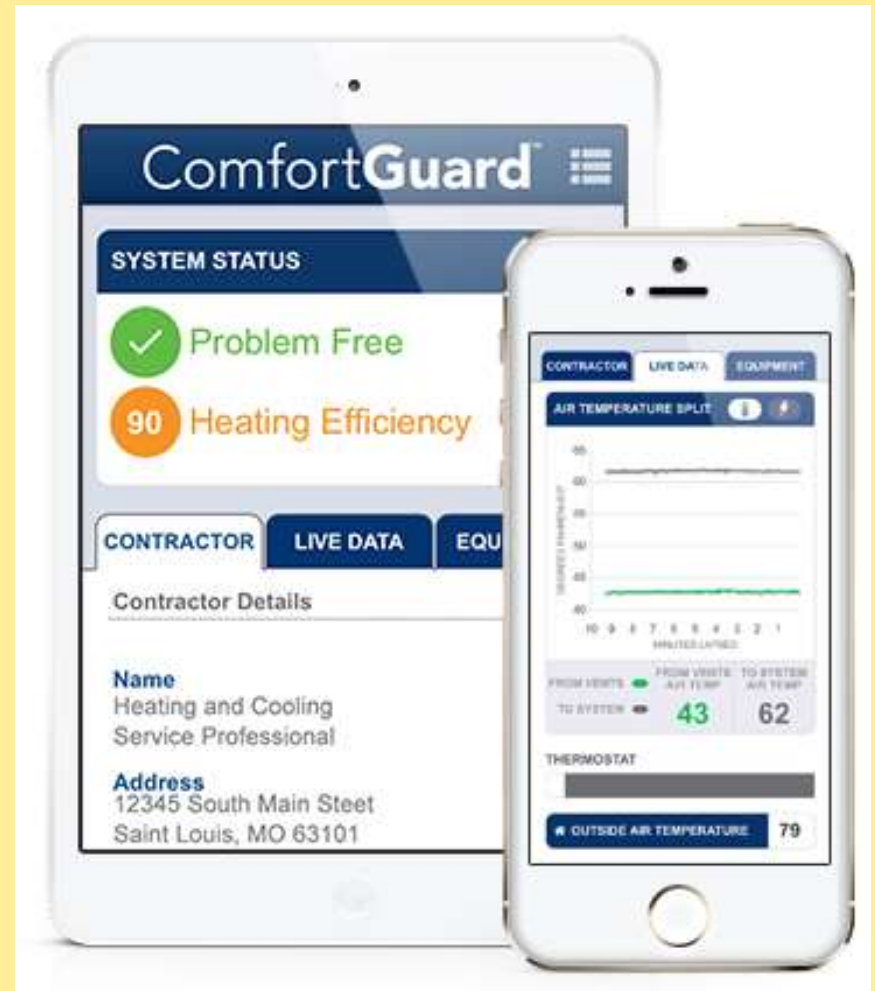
ComfortGuard™

SYSTEM STATUS

Problem Free

90 Heating Efficiency

CONTRACTOR LIVE DATA EQU

Contractor Details

Name
Heating and Cooling Service Professional

Address
12345 South Main Steet
Saint Louis, MO 63101

CONTRACTOR LIVE DATA EQUIPMENT

AIR TEMPERATURE SPLIT

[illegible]

10 9 8 7 6 5 4 3 2 1
MINUTES LAPSED

FROM VENTS
TO SYSTEM

FROM VENTS AIR TEMP
43

TO SYSTEM AIR TEMP
62

THERMOSTAT

OUTSIDE AIR TEMPERATURE 79